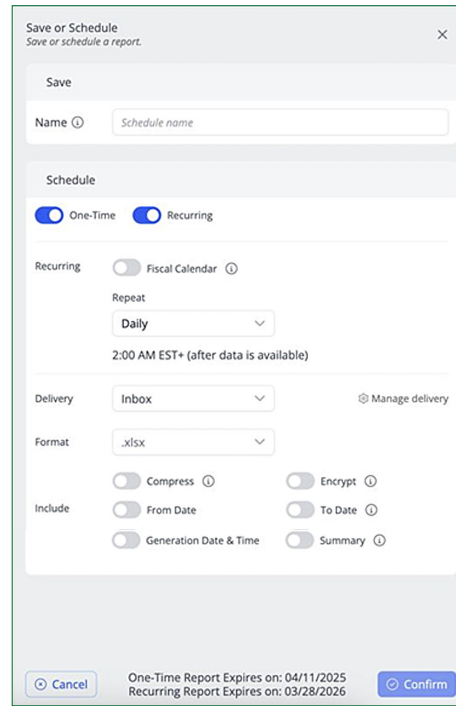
Save or Schedule
Save or schedule a report.

×

Save

Name ⓘ Schedule name

Schedule

One-Time Recurring

Recurring Fiscal Calendar ⓘ

Repeat

Daily

2:00 AM EST+ (after data is available)

Delivery Inbox

Manage delivery

Format .xlsx

Include

Compress ⓘ

Encrypt ⓘ

From Date

To Date ⓘ

Generation Date & Time

Summary ⓘ

Cancel

One-Time Report Expires on: 04/11/2025
Recurring Report Expires on: 03/28/2026

Confirm